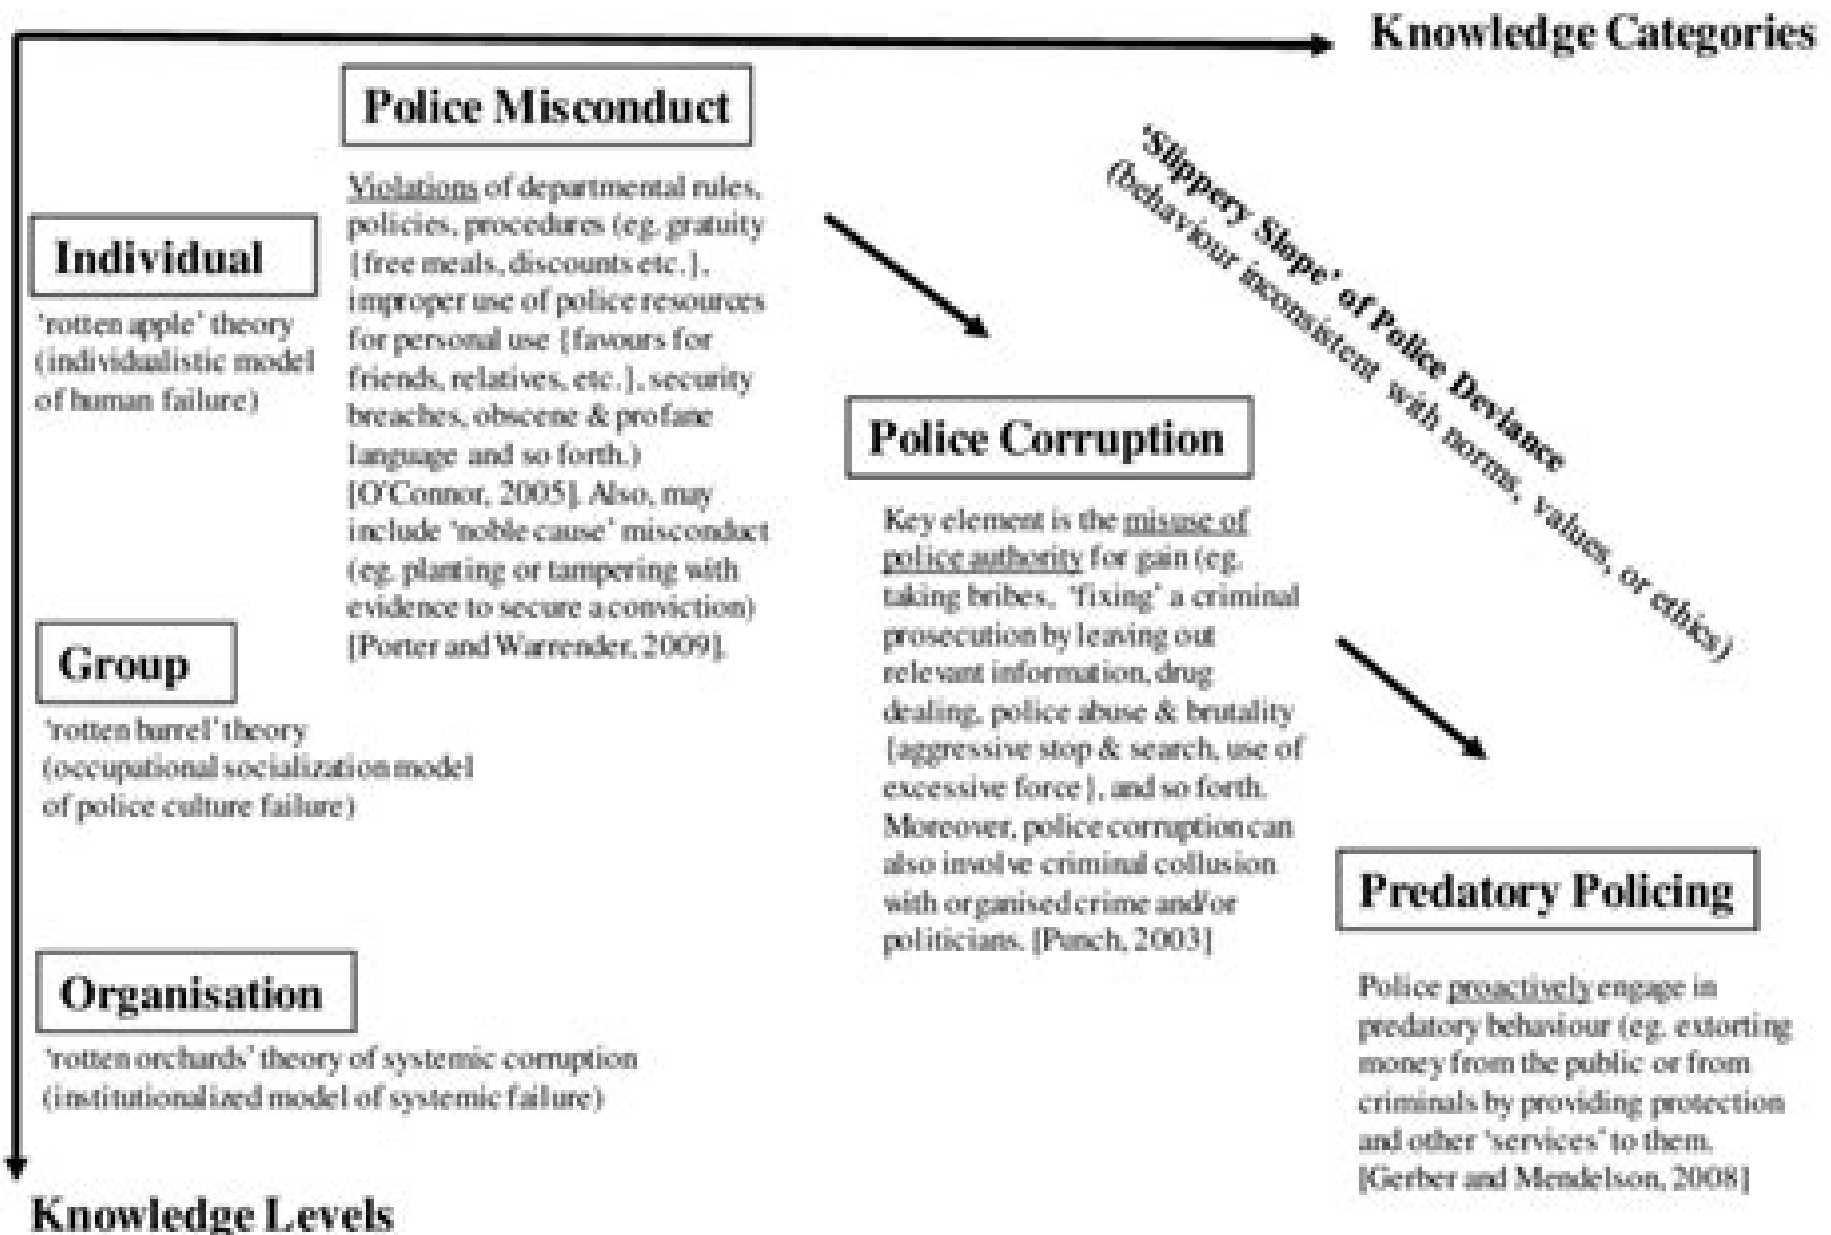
Knowledge Categories

Police Misconduct

Violations of departmental rules, policies, procedures (eg. gratuity {free meals, discounts etc.}, improper use of police resources for personal use {favours for friends, relatives, etc.}, security breaches, obscene & profane language and so forth.) [O'Connor, 2005]. Also, may include 'noble cause' misconduct (eg. planting or tampering with evidence to secure a conviction) [Porter and Warrender, 2009].

'Slippery Slope' of Police Deviance (behaviour inconsistent with norms, values, or ethics)

Individual

'rotten apple' theory (individualistic model of human failure)

Police Corruption

Key element is the misuse of police authority for gain (eg. taking bribes, 'fixing' a criminal prosecution by leaving out relevant information, drug dealing, police abuse & brutality {aggressive stop & search, use of excessive force}, and so forth. Moreover, police corruption can also involve criminal collusion with organised crime and/or politicians. [Punch, 2003]

Group

'rotten barrel' theory (occupational socialization model of police culture failure)

Predatory Policing

Police proactively engage in predatory behaviour (eg. extorting money from the public or from criminals by providing protection and other 'services' to them. [Gerber and Mendelson, 2008]

Organisation

'rotten orchards' theory of systemic corruption (institutionalized model of systemic failure)

Knowledge Levels